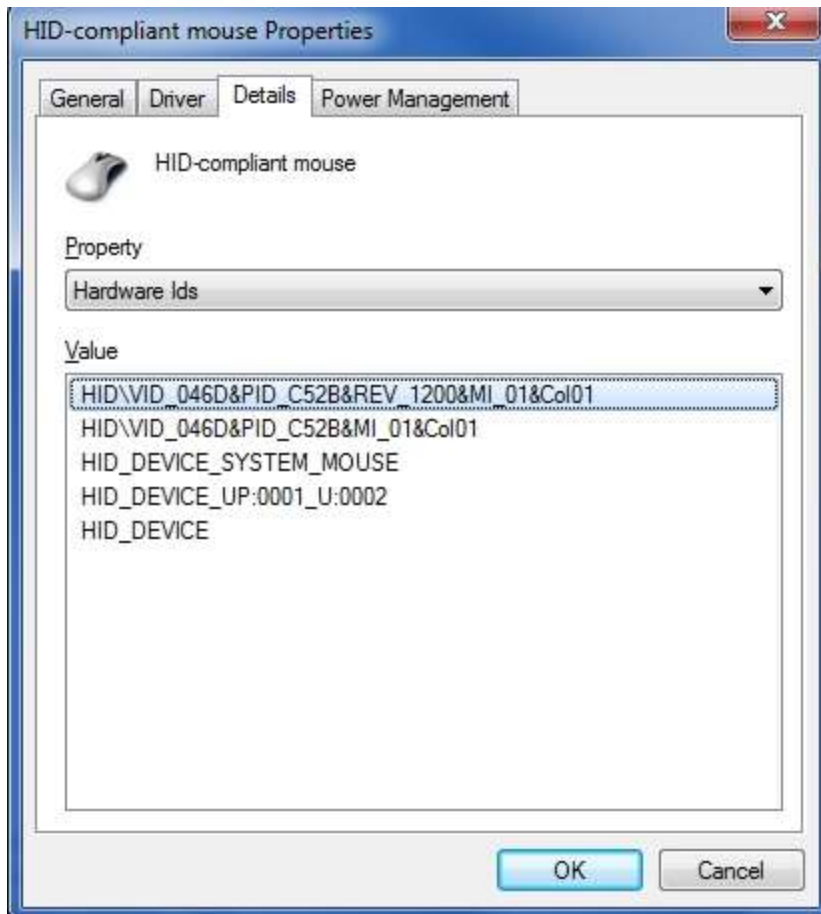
HID-compliant mouse Properties

General | Driver | Details | Power Management

HID-compliant mouse

Property

Hardware Ids

Value

HID\VID_046D&PID_C52B&REV_1200&MI_01&Col01
HID\VID_046D&PID_C52B&MI_01&Col01
HID_DEVICE_SYSTEM_MOUSE
HID_DEVICE_UP:0001_U:0002
HID_DEVICE

OK | Cancel